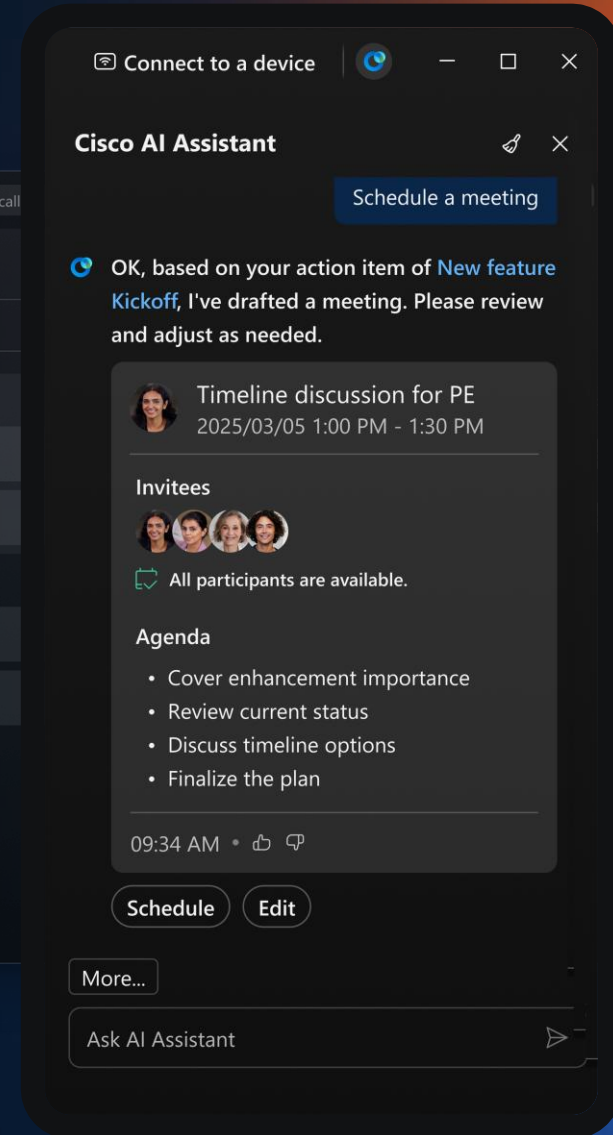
Connect to a device

Cisco AI Assistant

call

Schedule a meeting

OK, based on your action item of New feature Kickoff, I've drafted a meeting. Please review and adjust as needed.

Timeline discussion for PE
2025/03/05 1:00 PM - 1:30 PM

Invitees

All participants are available.

Agenda

- Cover enhancement importance
- Review current status
- Discuss timeline options
- Finalize the plan

09:34 AM •

Schedule Edit

More...

Ask AI Assistant